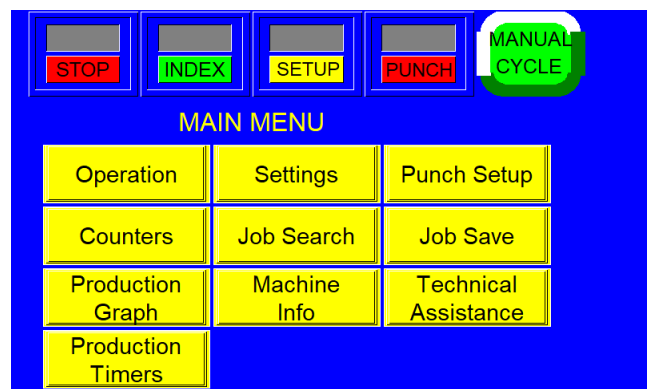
STOP
INDEX
SETUP
PUNCH
MANUAL CYCLE

MAIN MENU

| Operation | Settings | Punch Setup |
|---|---|---|
| Counters | Job Search | Job Save |
| Production Graph | Machine Info | Technical Assistance |
| Production Timers | | |